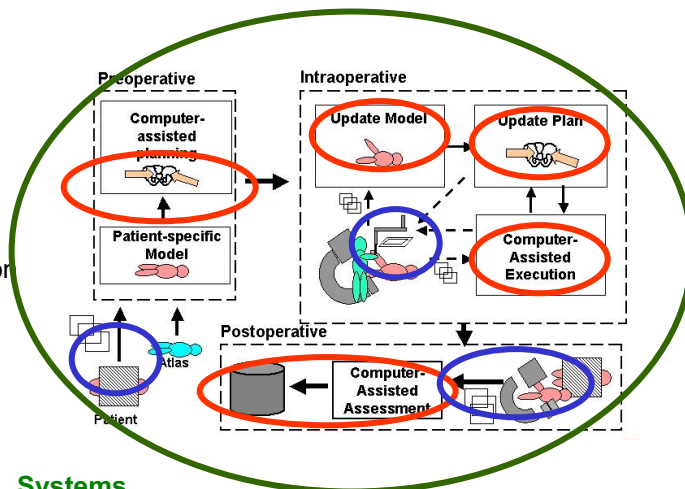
Preoperative

Computer-assisted planning

Patient-specific Model

Atlas

Patient

Intraoperative

Update Model

Update Plan

Computer-Assisted Execution

Postoperative

Computer-Assisted Assessment

or

Systems